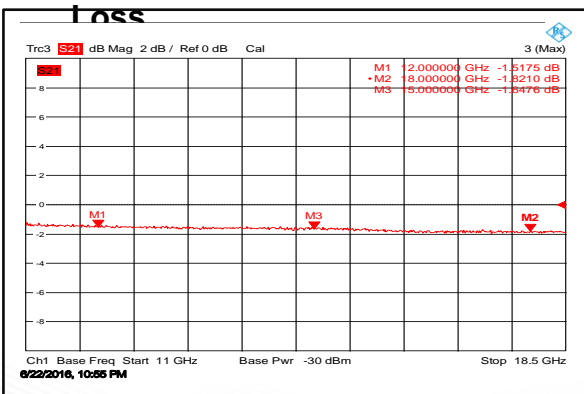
Loss

Trc3 S21 dB Mag 2 dB / Ref 0 dB Cal

3 (Max)

S21

M1 12.000000 GHz -1.5175 dB
• M2 18.000000 GHz -1.8210 dB
M3 15.000000 GHz -1.6476 dB

8
6
4
2
0
-2
-4
-6
-8

M1
M3
M2

Ch1 Base Freq Start 11 GHz Base Pwr -30 dBm Stop 18.5 GHz

6/22/2016, 10:55 PM